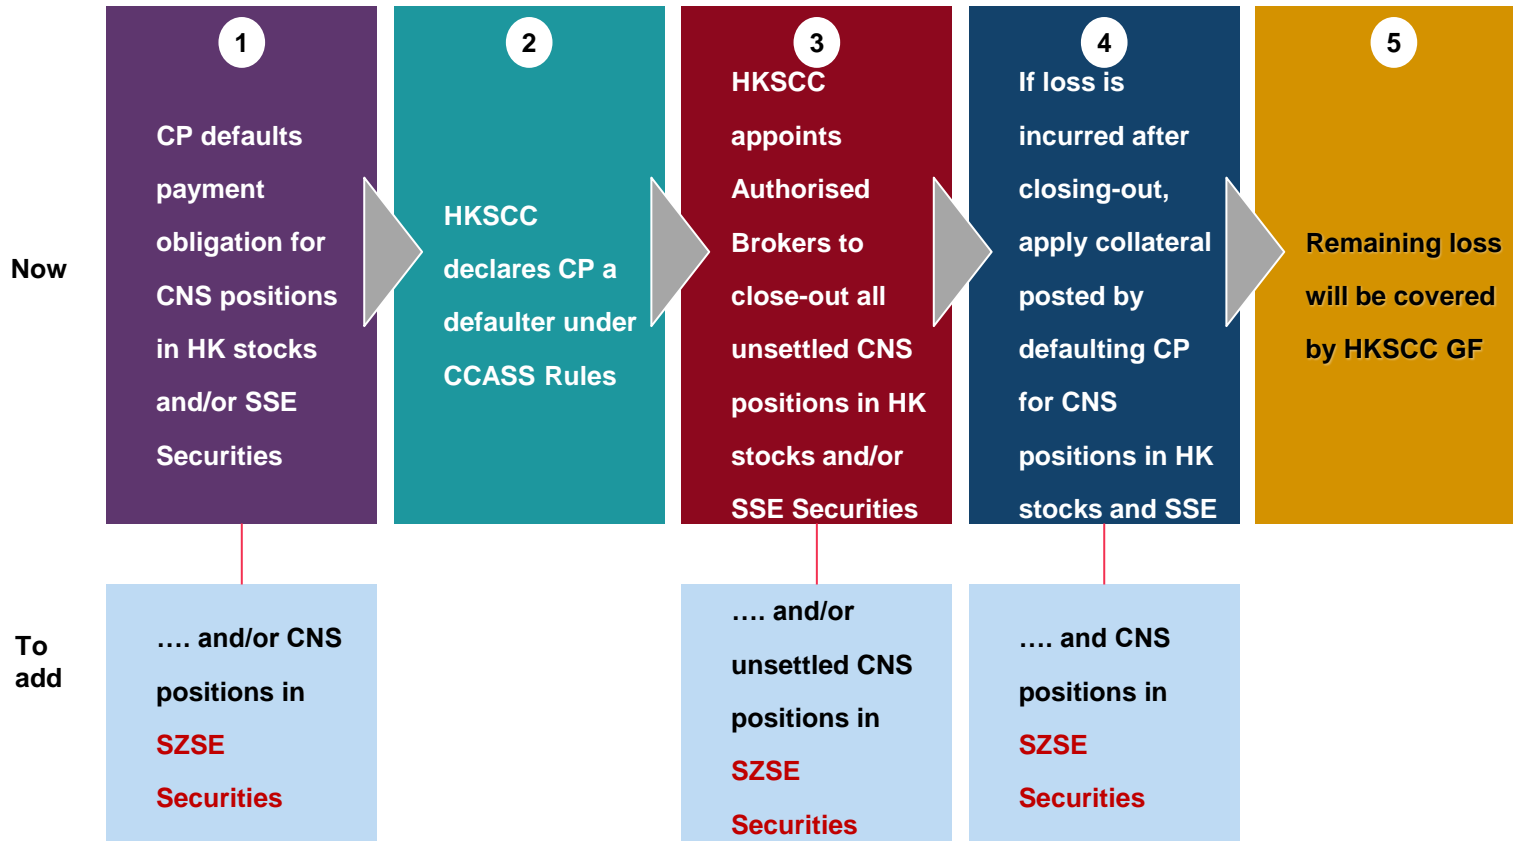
Now

1

CP defaults payment obligation for CNS positions in HK stocks and/or SSE Securities

2

HKSCC declares CP a defaulter under CCASS Rules

3

HKSCC appoints Authorised Brokers to close-out all unsettled CNS positions in HK stocks and/or SSE Securities

4

If loss is incurred after closing-out, apply collateral posted by defaulting CP for CNS positions in HK stocks and SSE

5

Remaining loss will be covered by HKSCC GF

To add

…. and/or CNS positions in SZSE Securities

…. and/or unsettled CNS positions in SZSE Securities

…. and CNS positions in SZSE Securities